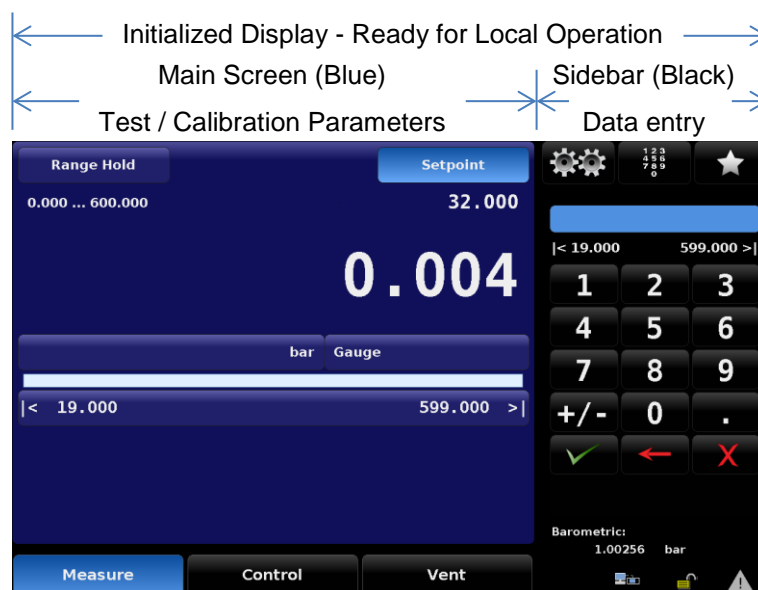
Initialized Display - Ready for Local Operation

Main Screen (Blue)

Sidebar (Black)

Test / Calibration Parameters

Data entry

Range Hold

Setpoint

0.000 ... 600.000

32.000

0.004

bar

Gauge

|< 19.000

599.000 >|

|< 19.000

599.000 >|

1 2 3

4 5 6

7 8 9

+/- 0 .

X

Barometric:

1.00256 bar

Measure

Control

Vent